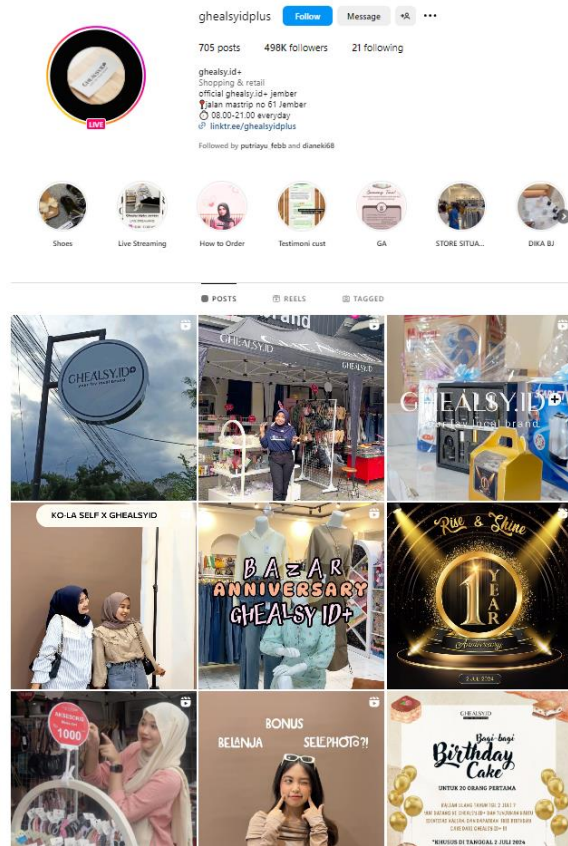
ghealsyidplus Follow Message

705 posts 498K followers 21 following

ghealsy.id+
Shopping & retail
official ghealsy.id+ jember
📍jalan mastrip no 61 Jember
🕗 08.00-21.00 everyday
linktr.ee/ghealsyidplus

Followed by putriayu_febb and dianeki68

LIVE

Shoes
Live Streaming
How to Order
Testimoni cust
GA
STORE SITUA...
DIKA BJ

POSTS REELS TAGGED

GHEALSY.ID

GHEALSYID

GHEALSYID+

KO-LA SELF X GHEALSYID

BAZAR ANNIVERSARY GHEALSY ID+

Rise & Shine
1 YEAR
Anniversary

1000

BONUS
BELANJA SELFPHOTO?!

GHEALSYID
Bagi-bagi Birthday Cake
UNTUK 20 ORANG PERTAMA
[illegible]
*KHUSUS DI TANGGAL 2 JULI 2024